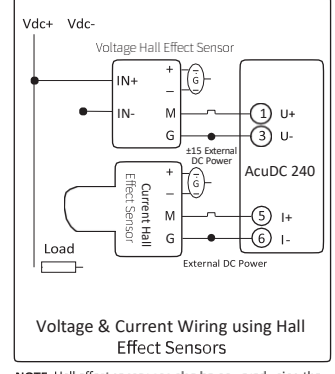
Vdc+ Vdc-

Voltage Hall Effect Sensor

IN+

IN-

+

-

G

M

G

1 U+

3 U-

±15 External DC Power

AcuDC 240

Current Hall Effect Sensor

+

-

G

M

G

5 I+

6 I-

Load

External DC Power

Voltage & Current Wiring using Hall Effect Sensors